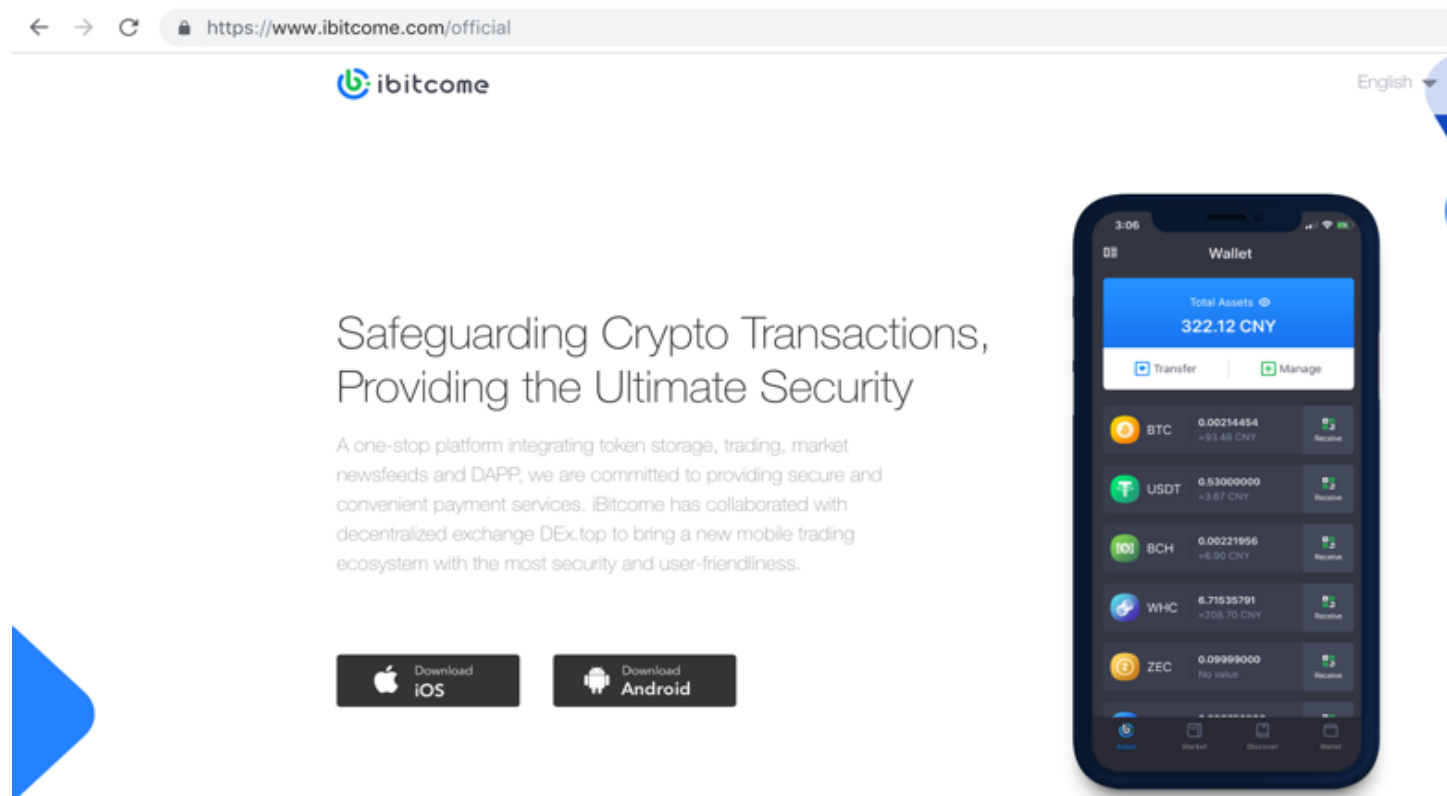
https://www.ibitcome.com/official

ibitcome

English

Safeguarding Crypto Transactions, Providing the Ultimate Security

A one-stop platform integrating token storage, trading, market newsfeeds and DAPP, we are committed to providing secure and convenient payment services. iBitcome has collaborated with decentralized exchange DEx.top to bring a new mobile trading ecosystem with the most security and user-friendliness.

Download iOS

Download Android

3:06

Wallet

Total Assets

322.12 CNY

Transfer

Manage

BTC 0.00214454 ≈93.48 CNY Receive

USDT 0.53000000 ≈3.67 CNY Receive

BCH 0.00221956 ≈6.90 CNY Receive

WHC 6.71535791 ≈208.70 CNY Receive

ZEC 0.09999000 No value Receive

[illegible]

Asset Market Discover Wallet